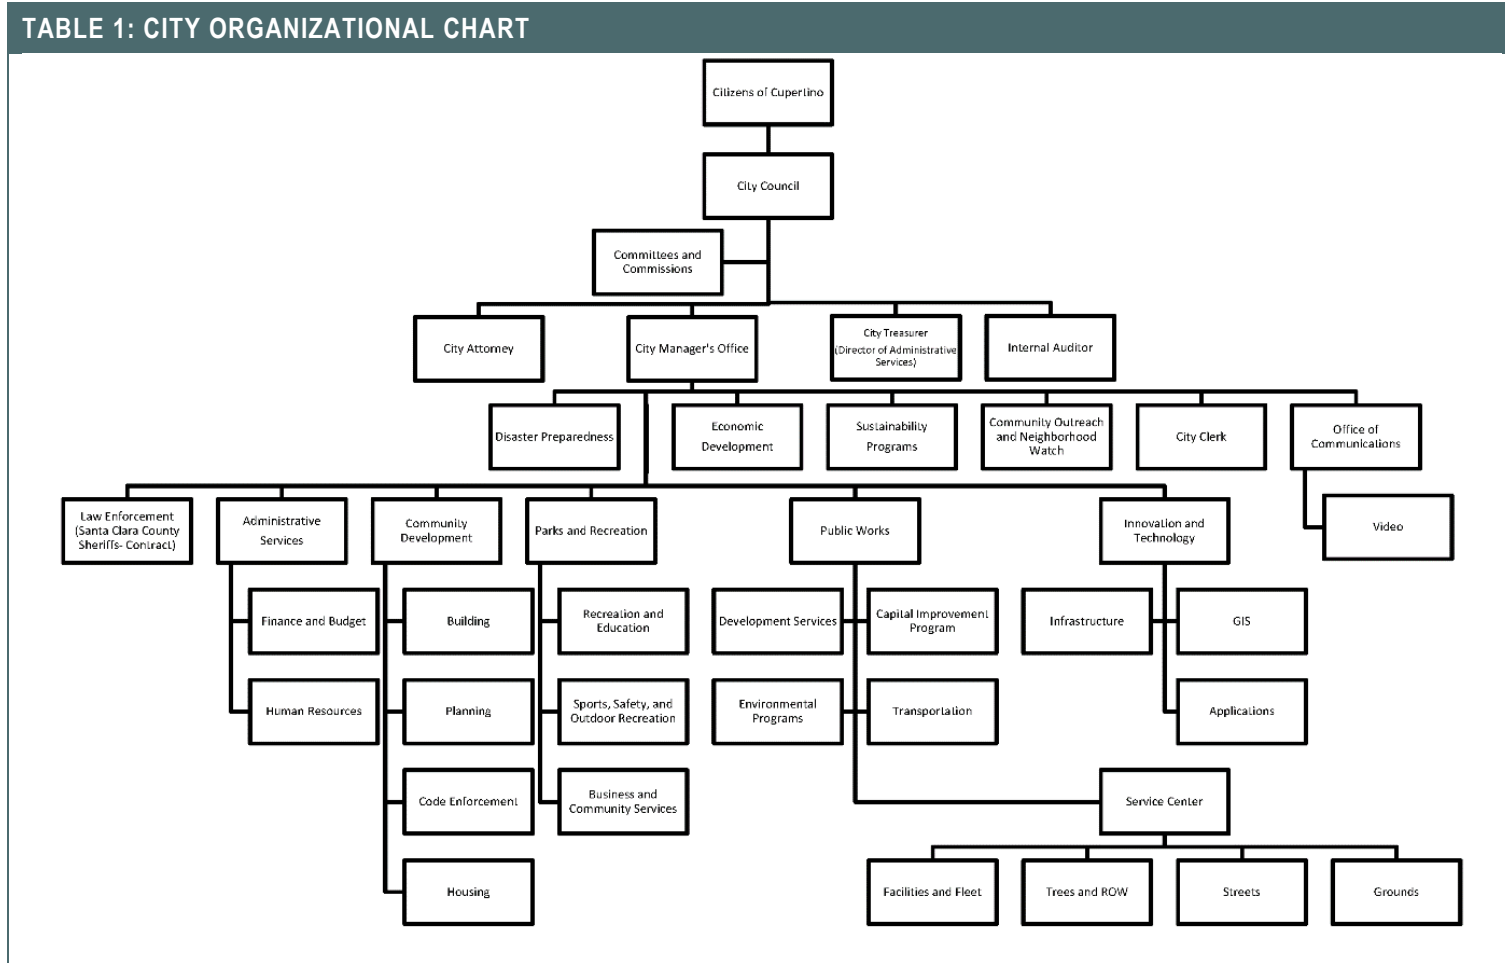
TABLE 1: CITY ORGANIZATIONAL CHART

Citizens of Cupertino

City Council

Committees and Commissions

City Attorney

City Manager's Office

City Treasurer (Director of Administrative Services)

Internal Auditor

Disaster Preparedness

Economic Development

Sustainability Programs

Community Outreach and Neighborhood Watch

City Clerk

Office of Communications

Video

Law Enforcement (Santa Clara County Sheriffs- Contract)

Administrative Services

Finance and Budget

Human Resources

Community Development

Building

Planning

Code Enforcement

Housing

Parks and Recreation

Recreation and Education

Sports, Safety, and Outdoor Recreation

Business and Community Services

Public Works

Development Services

Capital Improvement Program

Environmental Programs

Transportation

Service Center

Facilities and Fleet

Trees and ROW

Streets

Grounds

Innovation and Technology

Infrastructure

GIS

Applications